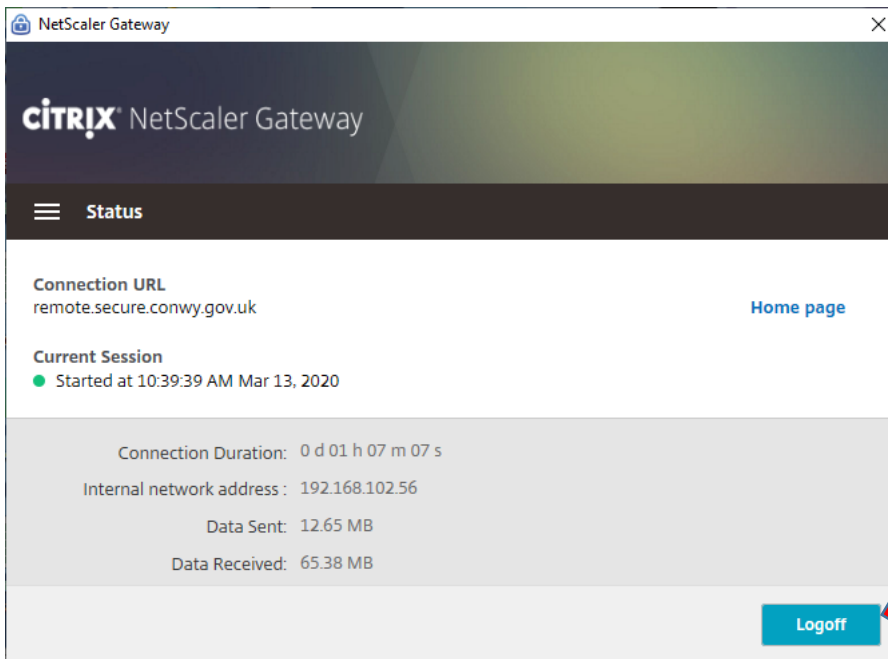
NetScaler Gateway

CiTRiX NetScaler Gateway

Status

Connection URL
remote.secure.conwy.gov.uk

Home page

Current Session
Started at 10:39:39 AM Mar 13, 2020

Connection Duration: 0 d 01 h 07 m 07 s
Internal network address : 192.168.102.56
Data Sent: 12.65 MB
Data Received: 65.38 MB

Logoff